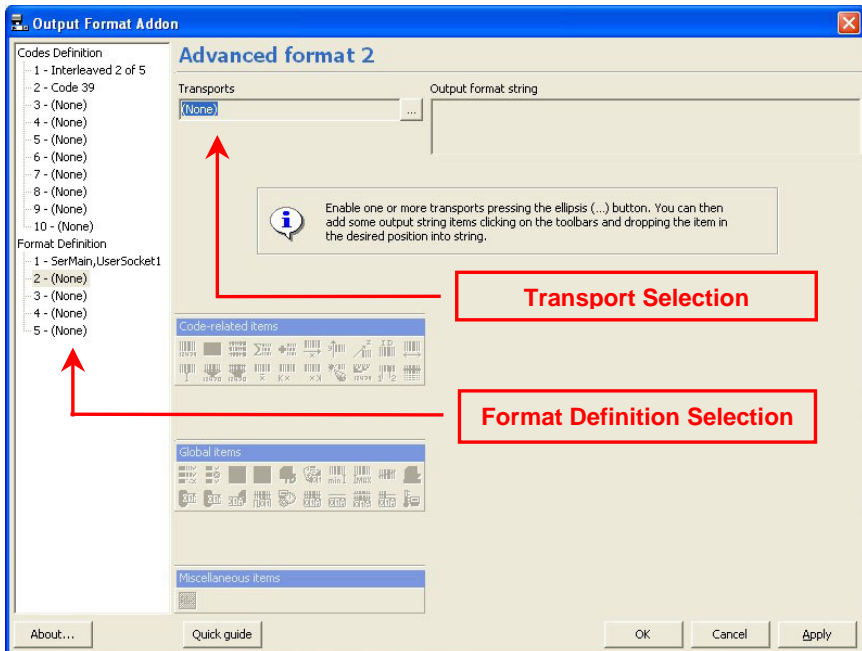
Output Format Addon

Codes Definition
1 - Interleaved 2 of 5
2 - Code 39
3 - (None)
4 - (None)
5 - (None)
6 - (None)
7 - (None)
8 - (None)
9 - (None)
10 - (None)
Format Definition
1 - SerMain,UserSocket1
2 - (None)
3 - (None)
4 - (None)
5 - (None)

Advanced format 2

Transports
(None)
...

Output format string

Enable one or more transports pressing the ellipsis (...) button. You can then add some output string items clicking on the toolbars and dropping the item in the desired position into string.

Transport Selection

Code-related items

Format Definition Selection

Global items

Miscellaneous items

About...
Quick guide
OK
Cancel
Apply